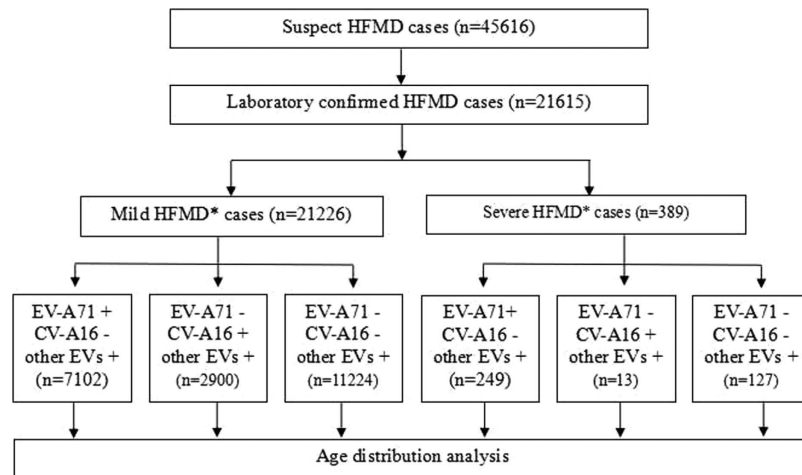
Suspect HFMD cases (n=45616)

Laboratory confirmed HFMD cases (n=21615)

Mild HFMD* cases (n=21226)

Severe HFMD* cases (n=389)

EV-A71 + CV-A16 - other EVs + (n=7102)

EV-A71 - CV-A16 + other EVs + (n=2900)

EV-A71 - CV-A16 - other EVs + (n=11224)

EV-A71+ CV-A16 - other EVs + (n=249)

EV-A71 - CV-A16 + other EVs + (n=13)

EV-A71 - CV-A16 - other EVs + (n=127)

Age distribution analysis